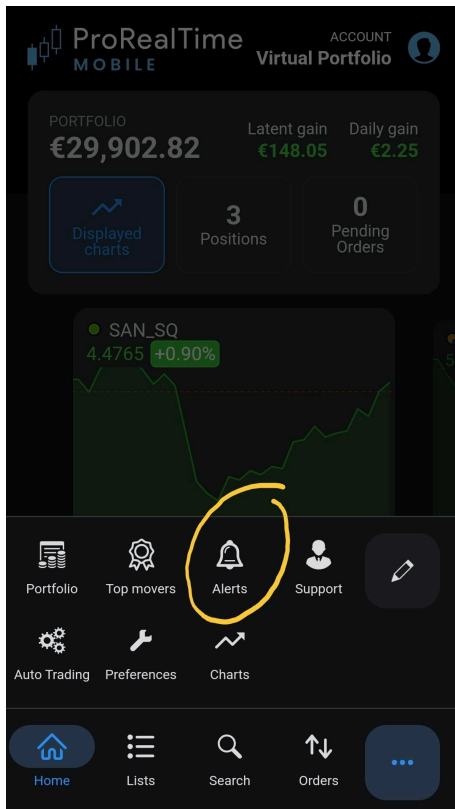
ProRealTime MOBILE

ACCOUNT
Virtual Portfolio

PORTFOLIO
€29,902.82

Latent gain
€148.05

Daily gain
€2.25

Displayed charts

3
Positions

0
Pending Orders

SAN_SQ
4.4765 +0.90%

Portfolio
Top movers
Alerts
Support
Auto Trading
Preferences
Charts

Home
Lists
Search
Orders